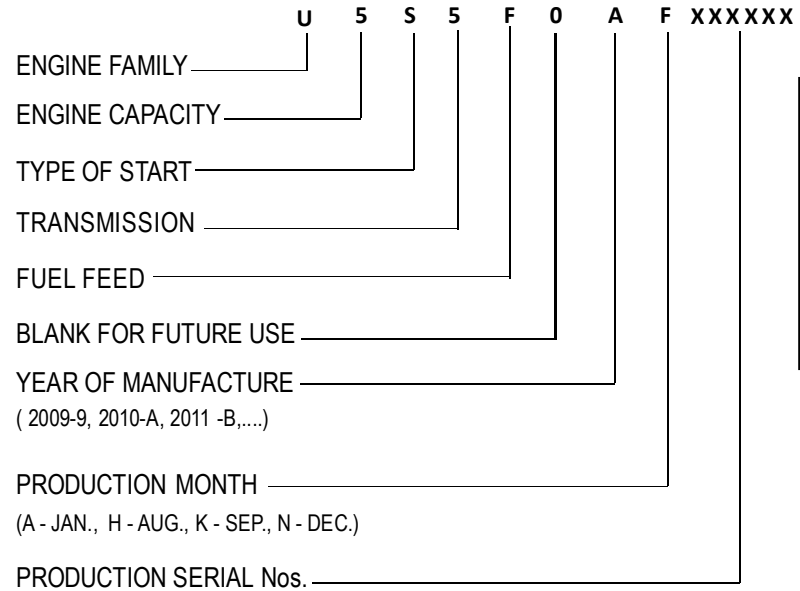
U 5 S 5 F 0 A F XXXXXX

ENGINE FAMILY

ENGINE CAPACITY

TYPE OF START

TRANSMISSION

FUEL FEED

BLANK FOR FUTURE USE

YEAR OF MANUFACTURE
( 2009-9, 2010-A, 2011 -B,....)

PRODUCTION MONTH
(A - JAN., H - AUG., K - SEP., N - DEC.)

PRODUCTION SERIAL Nos.